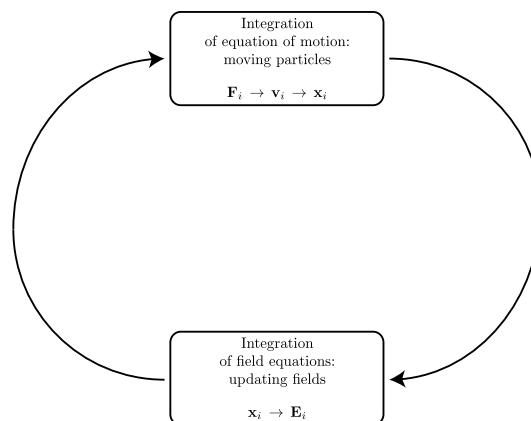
Integration
of equation of motion:
moving particles

$\mathbf{F}_i \rightarrow \mathbf{v}_i \rightarrow \mathbf{x}_i$

Integration
of field equations:
updating fields

$\mathbf{x}_i \rightarrow \mathbf{E}_i$